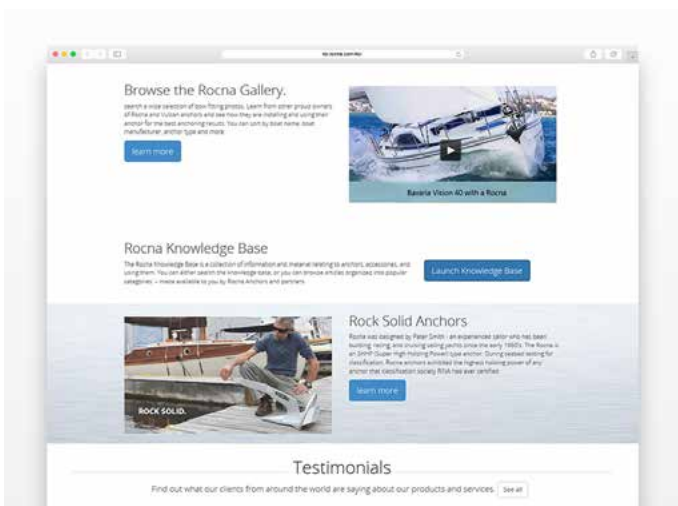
Browse the Rocna Gallery.

Search a wide selection of bow fitting photos. Learn from other proud owners of Rocna and Vulcan anchors and see how they are installing and using their anchor for the best anchoring results. You can sort by boat name, boat manufacturer, anchor type and more.

learn more

Bavaria Vision 40 with a Rocna

Rocna Knowledge Base

The Rocna Knowledge Base is a collection of information and material relating to anchors, accessories, and using them. You can either search the knowledge base, or you can browse articles organized into popular categories – made available to you by Rocna Anchors and partners.

Launch Knowledge Base

ROCK SOLID.

Rock Solid Anchors

Rocna was designed by Peter Smith - an experienced sailor who has been building, racing and cruising sailing yachts since the early 1960's. The Rocna is an SHHP (Super High Holding Power) type anchor. During sealed testing for classification, Rocna anchors exhibited the highest holding power of any anchor that classification society RINA has ever certified.

learn more

Testimonials

Find out what our clients from around the world are saying about our products and services.

See all